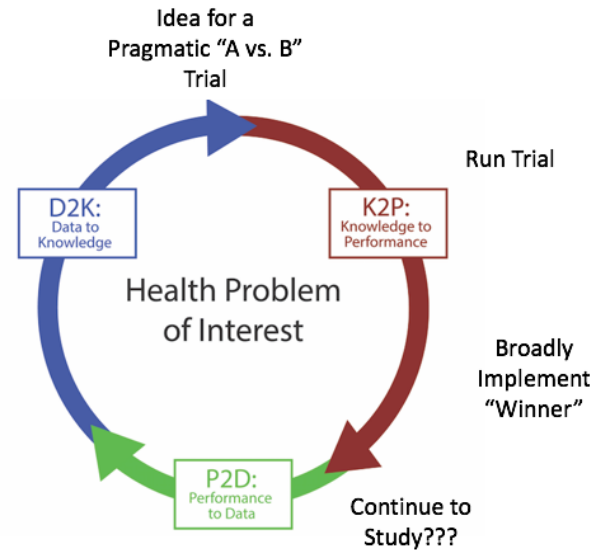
Idea for a Pragmatic “A vs. B” Trial

Run Trial

D2K: Data to Knowledge

K2P: Knowledge to Performance

Health Problem of Interest

Broadly Implement “Winner”

P2D: Performance to Data

Continue to Study???